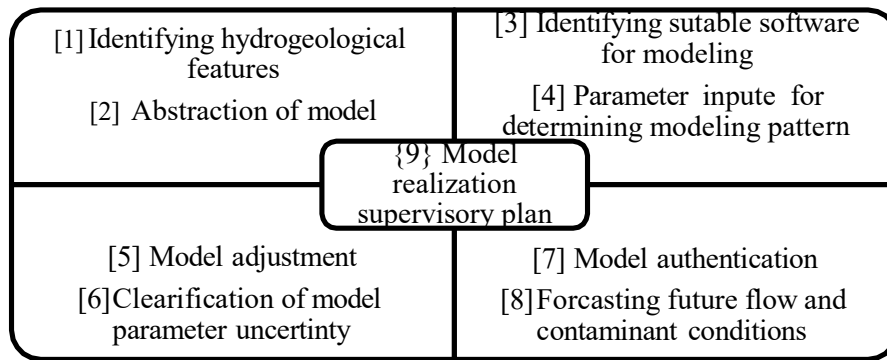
[1] Identifying hydrogeological features

[2] Abstraction of model

[3] Identifying sutable software for modeling

[4] Parameter inpute for determining modeling pattern

{9} Model realization supervisory plan

[5] Model adjustment

[6] Clearification of model parameter uncertinty

[7] Model authentication

[8] Forcasting future flow and contaminant conditions